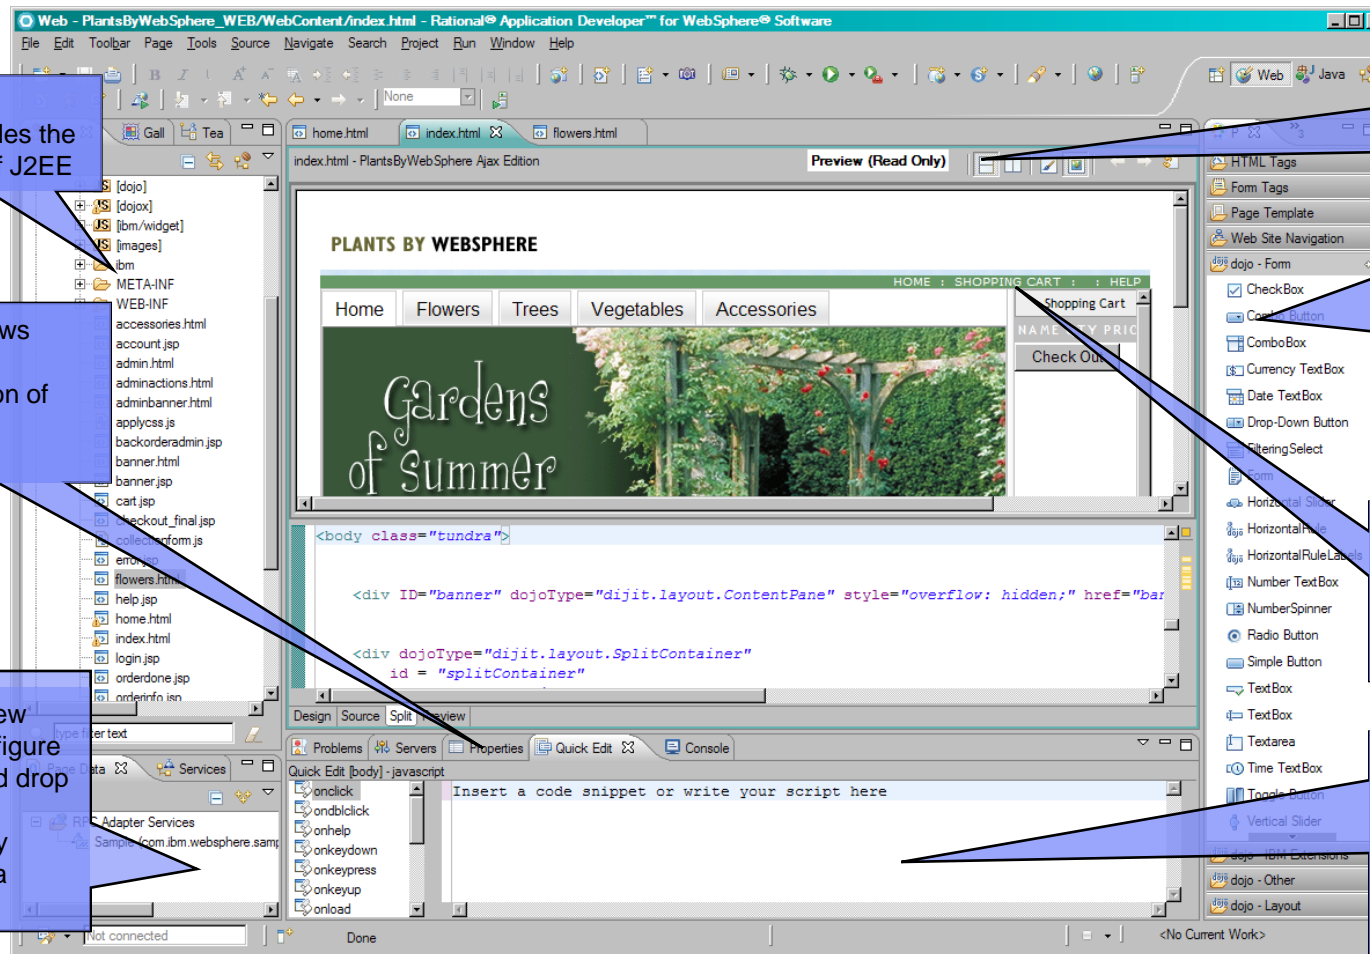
Web - PlantsByWebSphere_WEB/WebContent/index.html - Rational® Application Developer™ for WebSphere® Software

File Edit Toolbar Page Tools Source Navigate Search Project Run Window Help

None

Web Java

les the
f J2EE

ws

on of

ew
figure
d drop

y
a

Gall Tea

[dojo]
[dojox]
[ibm/widget]
[images]
ibm
META-INF
WEB-INF
accessories.html
account.jsp
admin.html
adminactions.html
adminbanner.html
applycss.js
backorderadmin.jsp
banner.html
banner.jsp
cart.jsp
checkout_final.jsp
collectionform.js
error.jsp
flowers.html
help.jsp
home.html
index.html
login.jsp
orderdone.jsp
orderinfo.jsp

type filter text

Page Data Services

RPC Adapter Services
Sample (com.ibm.websphere.samp

home.html index.html flowers.html

index.html - PlantsByWebSphere Ajax Edition

Preview (Read Only)

PLANTS BY WEBSPHERE

HOME : SHOPPING CART : : HELP

Home Flowers Trees Vegetables Accessories

Shopping Cart

NAME QTY PRIC

Check Out

Gardens of Summer

<body class="tundra">

<div ID="banner" dojoType="dijit.layout.ContentPane" style="overflow: hidden;" href="bar

<div dojoType="dijit.layout.SplitContainer"
id = "splitContainer"

Design Source Split Preview

Problems Servers Properties Quick Edit Console

Quick Edit [body] - javascript

onclick
ondblclick
onhelp
onkeydown
onkeypress
onkeyup
onload

Insert a code snippet or write your script here

HTML Tags
Form Tags
Page Template
Web Site Navigation
dojo - Form
CheckBox
Combo Button
ComboBox
Currency TextBox
Date TextBox
Drop-Down Button
FilteringSelect
Form
Horizontal Slider
HorizontalRule
HorizontalRuleLabels
Number TextBox
NumberSpinner
Radio Button
Simple Button
TextBox
TextBox
Textarea
Time TextBox
Toggle Button
Vertical Slider
dojo - IBM Extensions
dojo - Other
dojo - Layout

Not connected

Done

<No Current Work>